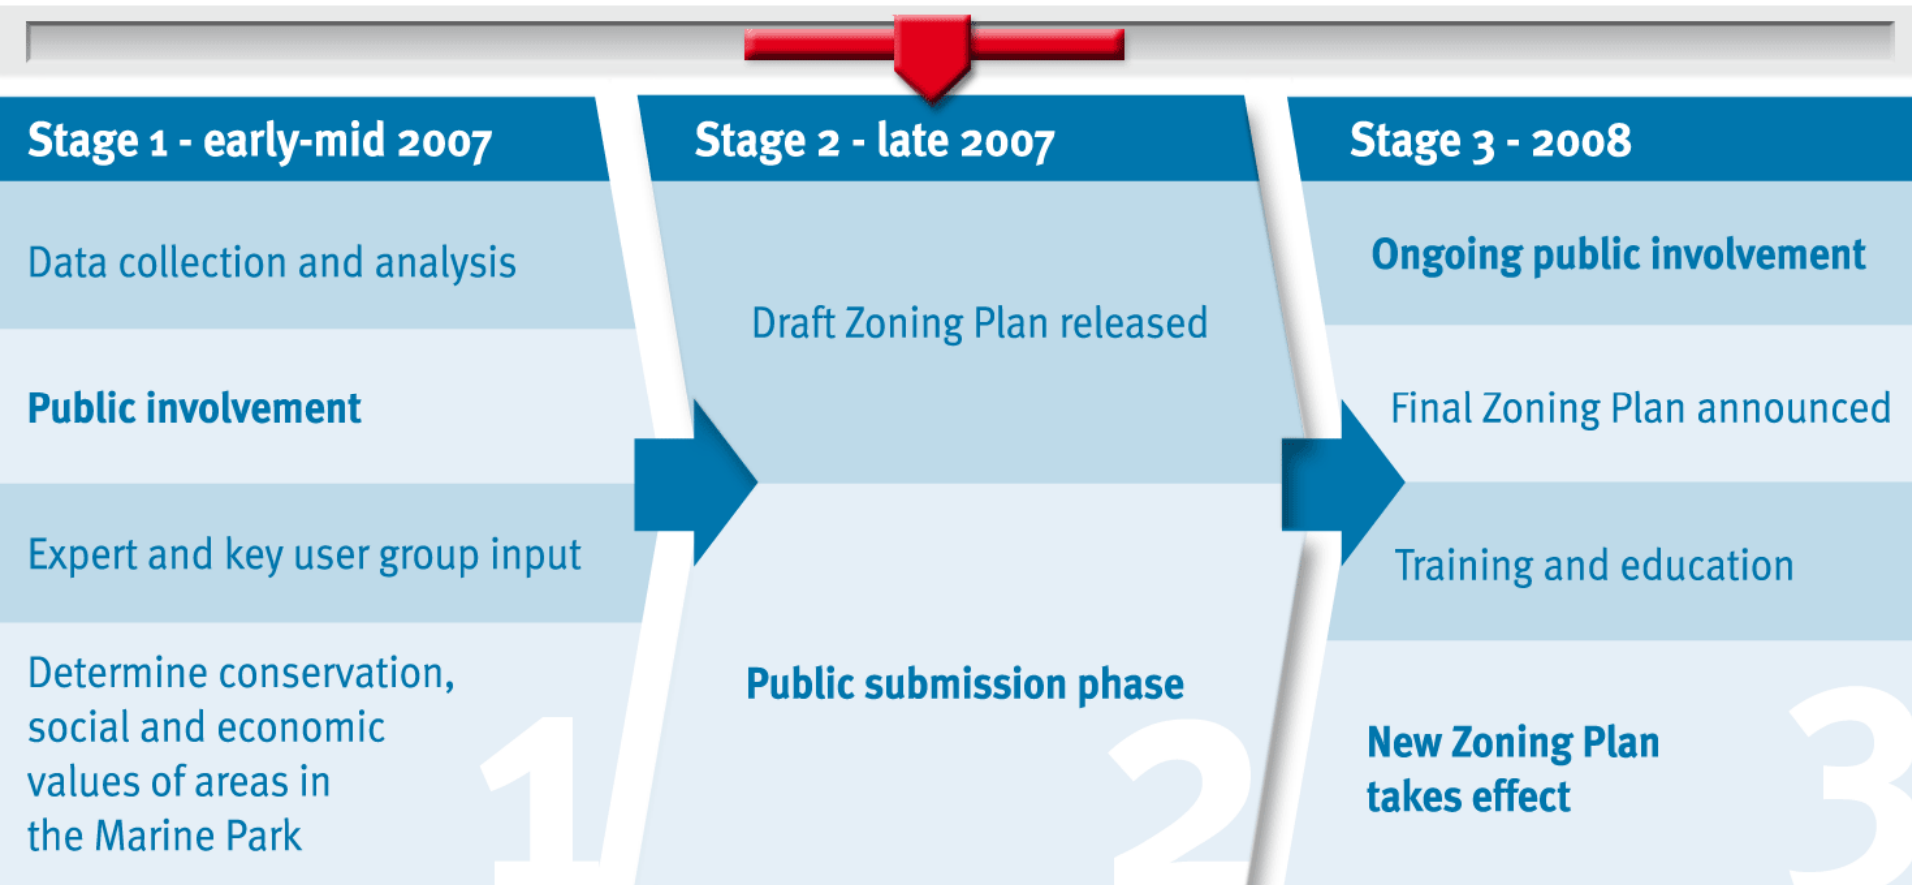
Stage 1 - early-mid 2007

Data collection and analysis

Public involvement

Expert and key user group input

Determine conservation, social and economic values of areas in the Marine Park

1

Stage 2 - late 2007

Draft Zoning Plan released

Public submission phase

2

Stage 3 - 2008

Ongoing public involvement

Final Zoning Plan announced

Training and education

New Zoning Plan takes effect

3